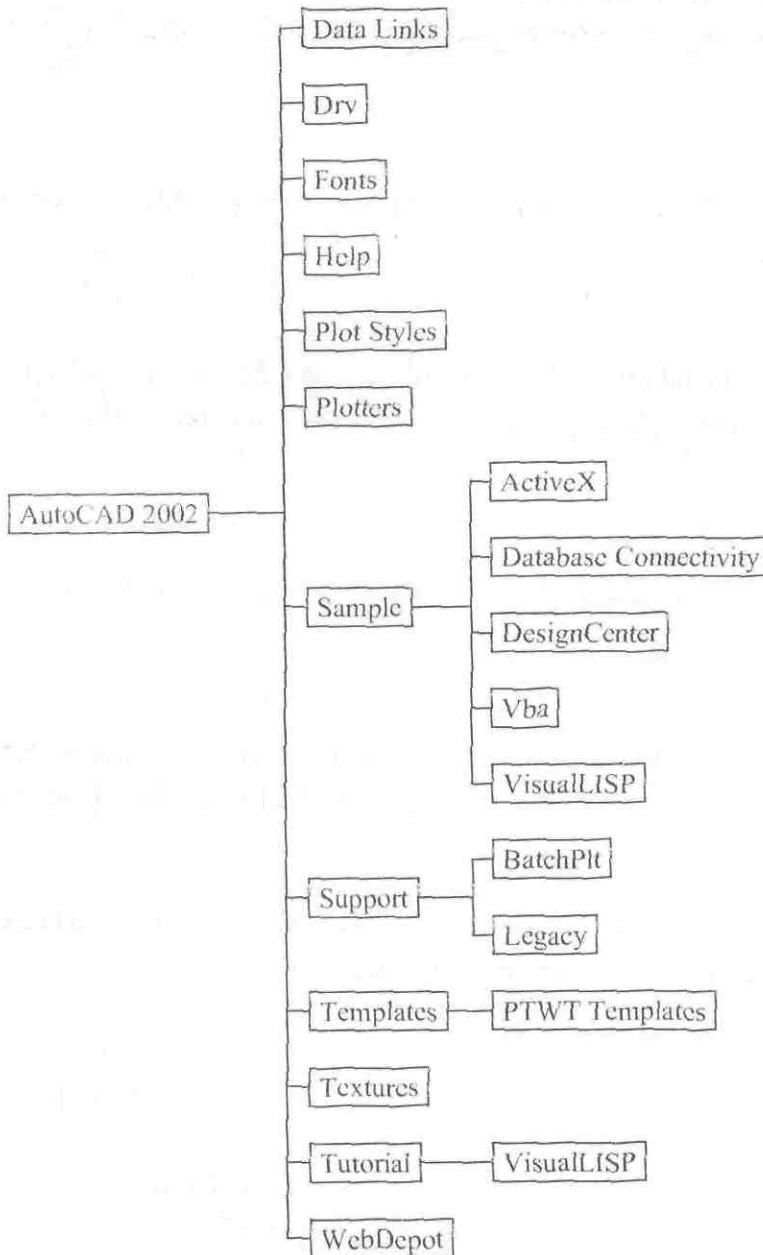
AutoCAD 2002

Data Links

Drv

Fonts

Help

Plot Styles

Plotters

Sample

ActiveX

Database Connectivity

DesignCenter

Vba

VisualLISP

Support

BatchPlt

Legacy

Templates

PTWT Templates

Textures

Tutorial

VisualLISP

WebDepot